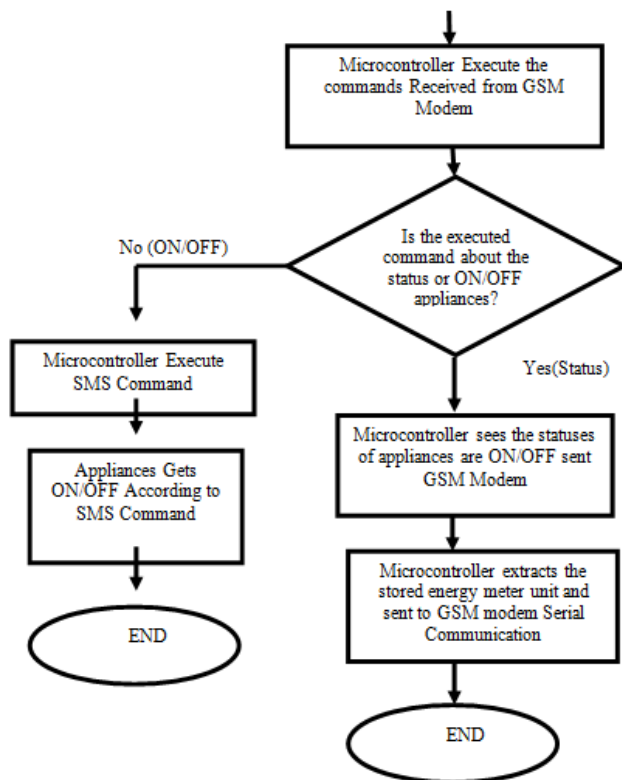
Microcontroller Execute the commands Received from GSM Modem

Is the executed command about the status or ON/OFF appliances?

No (ON/OFF)

Yes(Status)

Microcontroller Execute SMS Command

Appliances Gets ON/OFF According to SMS Command

END

Microcontroller sees the statuses of appliances are ON/OFF sent GSM Modem

Microcontroller extracts the stored energy meter unit and sent to GSM modem Serial Communication

END